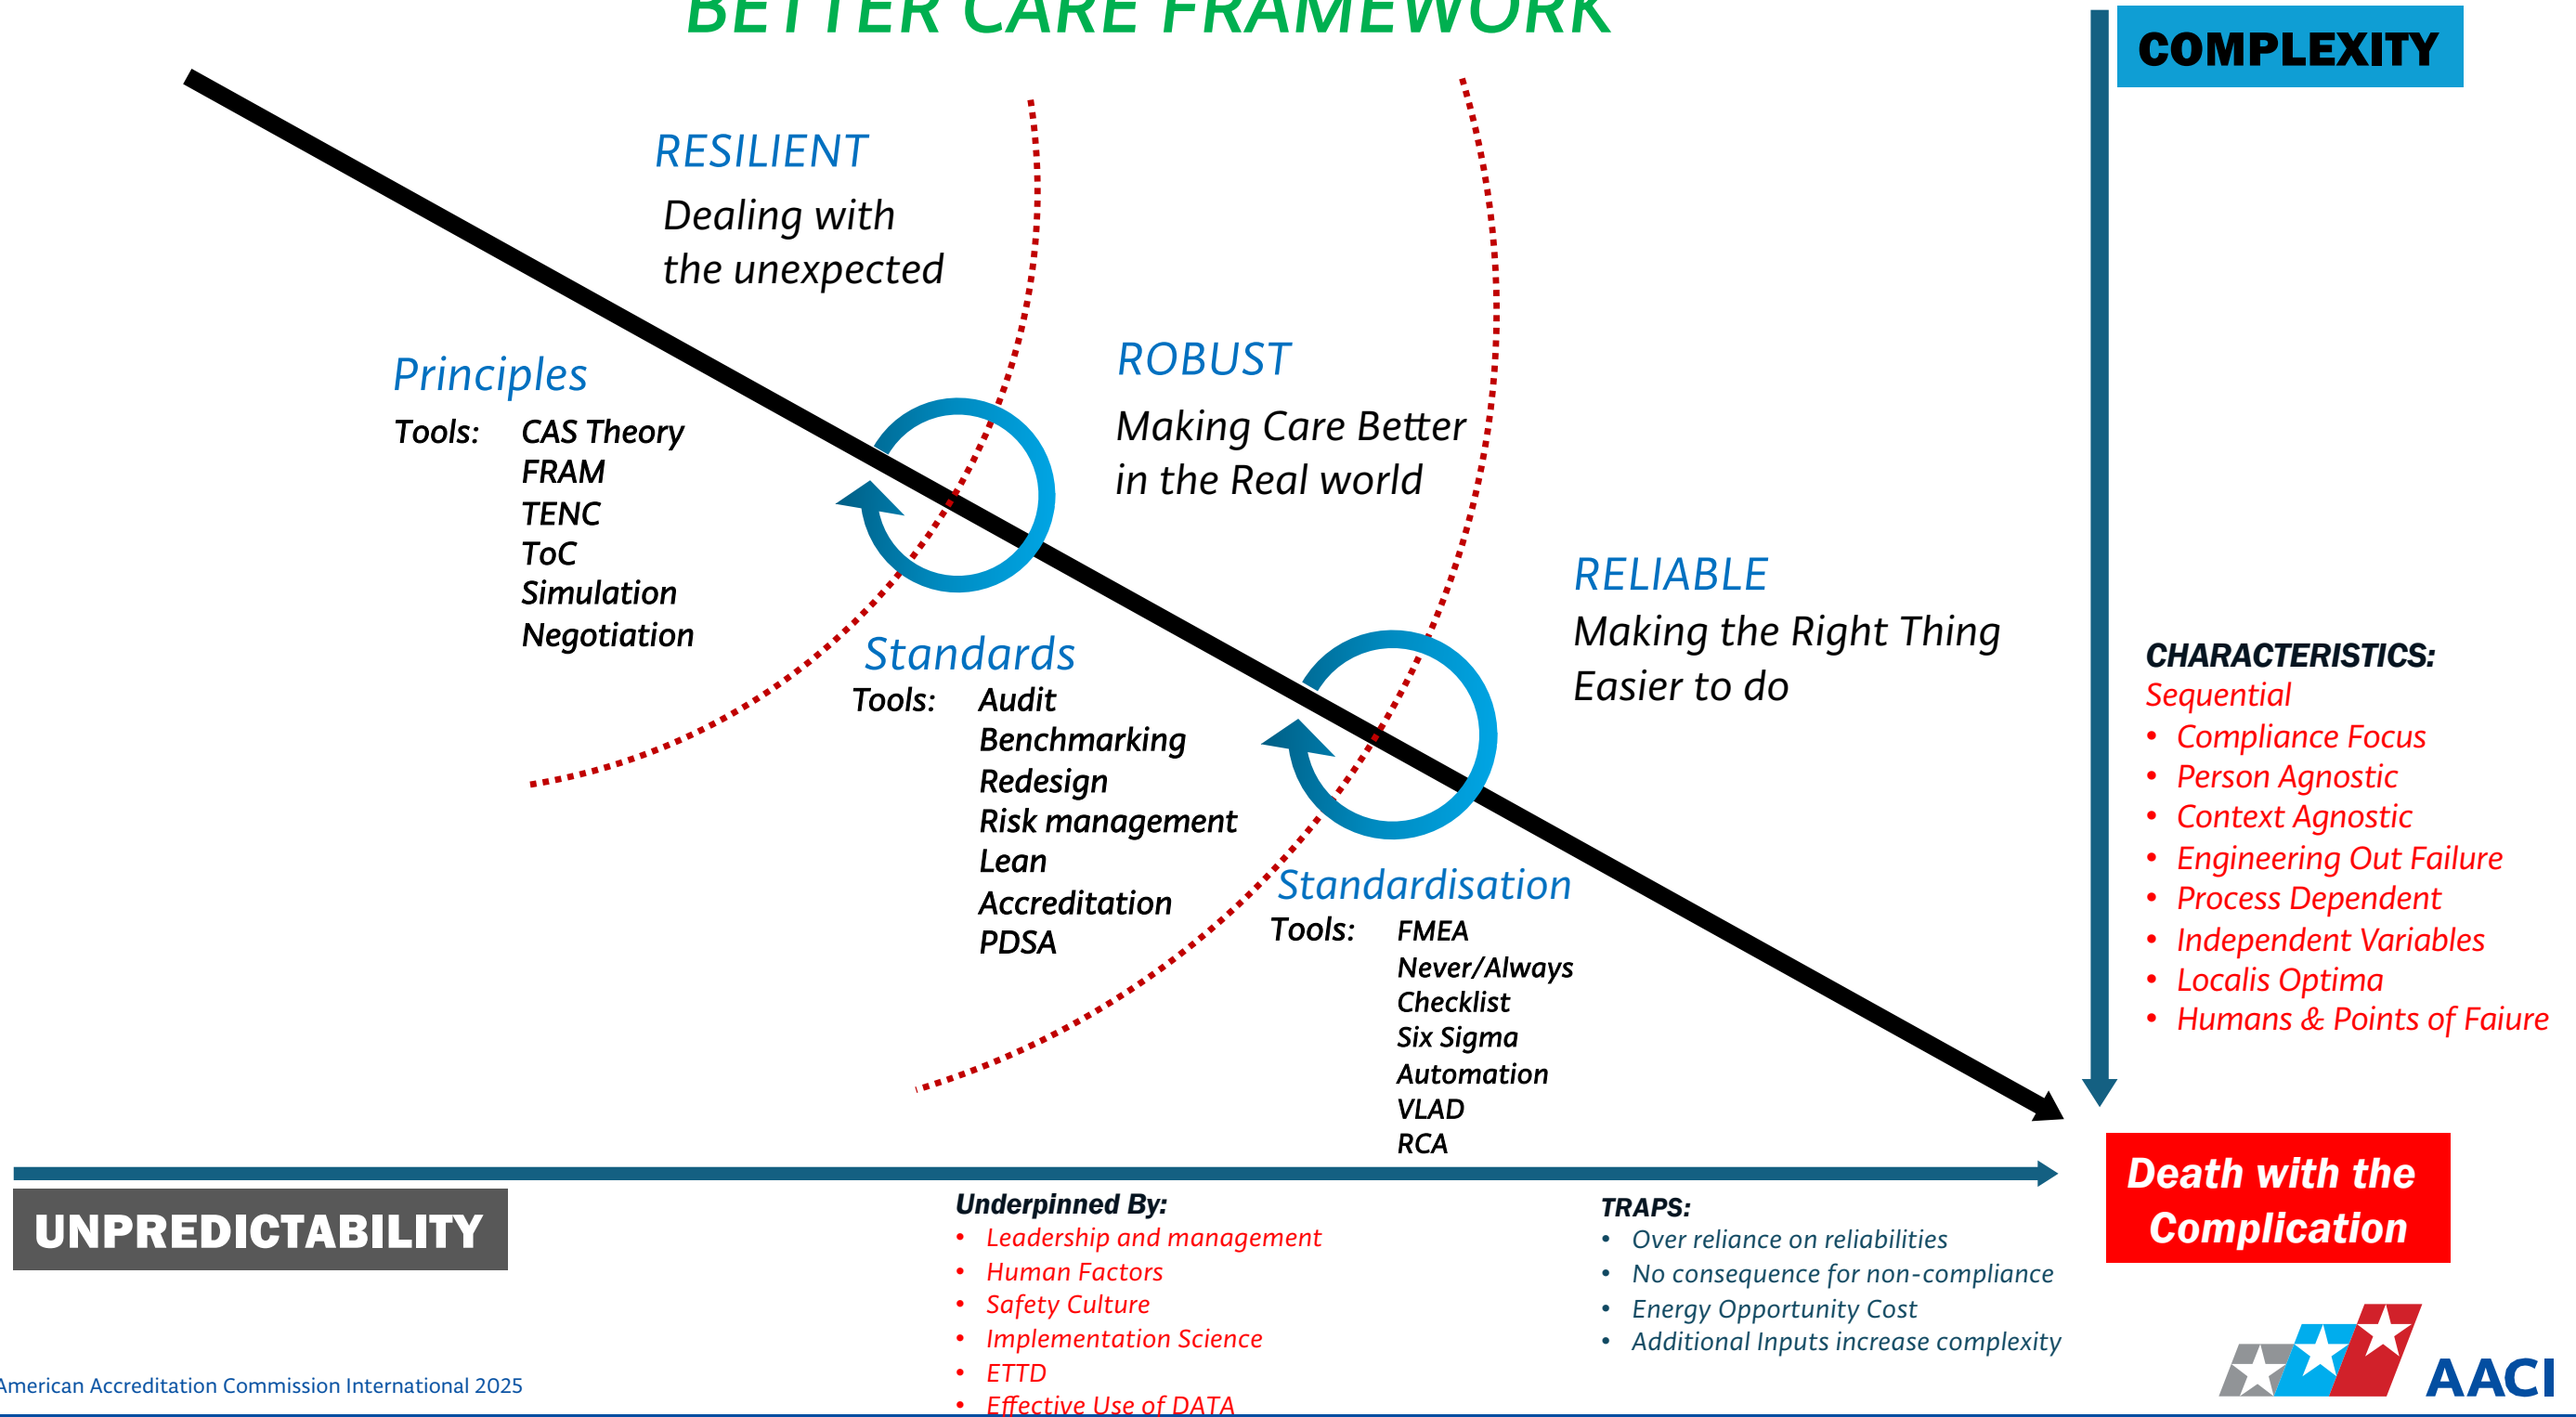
BETTER CARE FRAMEWORK

COMPLEXITY

RESILIENT

Dealing with the unexpected

Principles

Tools: CAS Theory FRAM TENC ToC Simulation Negotiation

ROBUST

Making Care Better in the Real world

RELIABLE

Making the Right Thing Easier to do

Standards

Tools: Audit Benchmarking Redesign Risk management Lean Accreditation PDSA

Standardisation

Tools: FMEA Never/Always Checklist Six Sigma Automation VLAD RCA

CHARACTERISTICS:

Sequential

- Compliance Focus
- Person Agnostic
- Context Agnostic
- Engineering Out Failure
- Process Dependent
- Independent Variables
- Localis Optima
- Humans & Points of Faiure

Death with the Complication

UNPREDICTABILITY

Underpinned By:

- Leadership and management
- Human Factors
- Safety Culture
- Implementation Science
- ETTD
- Effective Use of DATA

TRAPS:

- Over reliance on reliabilities
- No consequence for non-compliance
- Energy Opportunity Cost
- Additional Inputs increase complexity

American Accreditation Commission International 2025

AACI